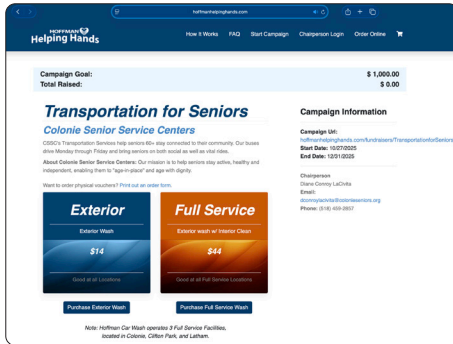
hoffmanhelpinghands.com

HOFFMAN Helping Hands

How It Works FAQ Start Campaign Chairperson Login Order Online

Campaign Goal: $ 1,000.00
Total Raised: $ 0.00

Transportation for Seniors

Colonie Senior Service Centers

CSSC's Transportation Services help seniors 60+ stay connected to their community. Our buses drive Monday through Friday and bring seniors on both social as well as vital rides.

About Colonie Senior Service Centers: Our mission is to help seniors stay active, healthy and independent, enabling them to "age-in-place" and age with dignity.

Want to order physical vouchers? Print out an order form.

Exterior
Exterior Wash
$14
Good at all Locations
Purchase Exterior Wash

Full Service
Exterior wash w/ Interior Clean
$44
Good at all Full Service Locations
Purchase Full Service Wash

Note: Hoffman Car Wash operates 3 Full Service Facilities, located in Colonie, Clifton Park, and Latham.

Campaign Information

Campaign Url:
hoffmanhelpinghands.com/fundraisers/TransportationforSeniors
Start Date: 10/27/2025
End Date: 12/01/2025

Chairperson
Diane Conroy LaDuke
Email:
dconroyladuke@coloniesseniors.org
Phone: (518) 459-2857